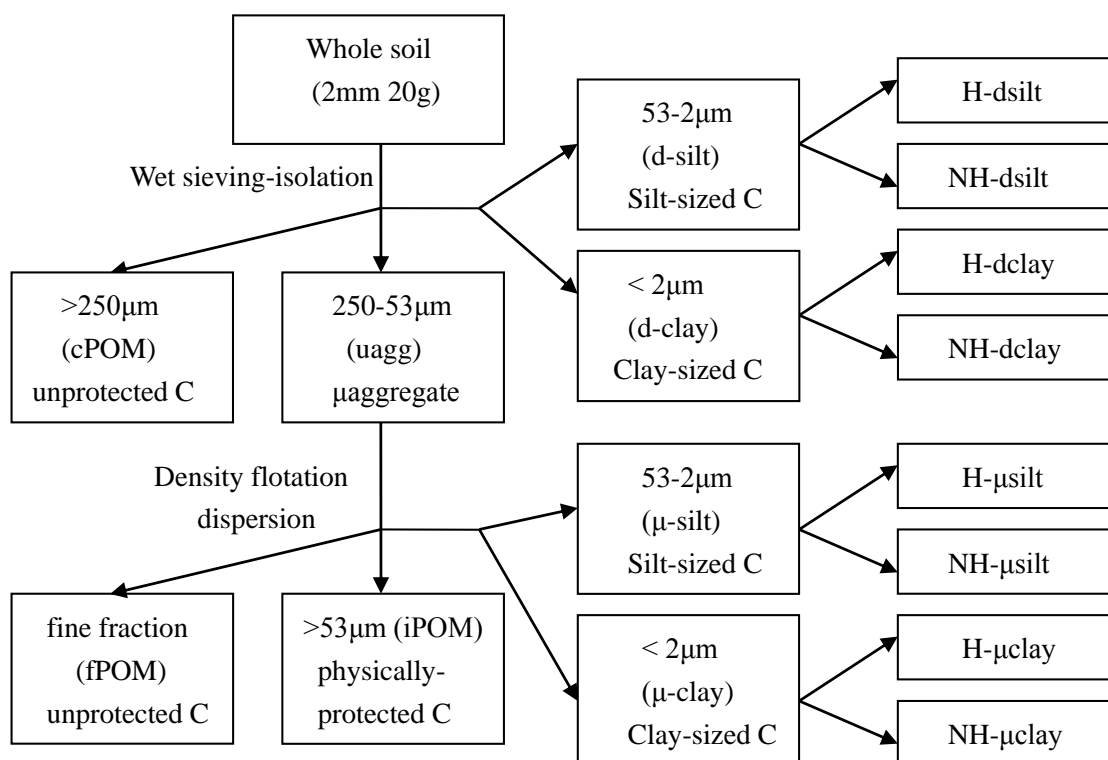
Whole soil
(2mm 20g)

Wet sieving-isolation

53-2μm
(d-silt)
Silt-sized C

H-dsilt

NH-dsilt

< 2μm
(d-clay)
Clay-sized C

H-dclay

NH-dclay

>250μm
(cPOM)
unprotected C

250-53μm
(uagg)
μaggregate

Density flotation
dispersion

53-2μm
(μ-silt)
Silt-sized C

H-μsilt

NH-μsilt

fine fraction
(fPOM)
unprotected C

>53μm (iPOM)
physically-protected C

< 2μm
(μ-clay)
Clay-sized C

H-μclay

NH-μclay